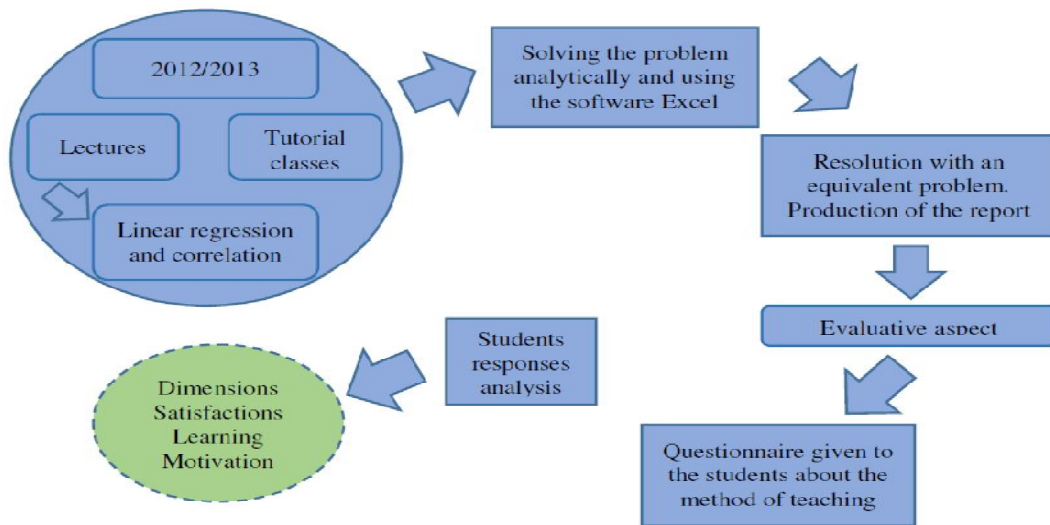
2012/2013

Lectures

Tutorial classes

Linear regression and correlation

Solving the problem analytically and using the software Excel

Resolution with an equivalent problem. Production of the report

Evaluative aspect

Questionnaire given to the students about the method of teaching

Students responses analysis

Dimensions
Satisfactions
Learning
Motivation